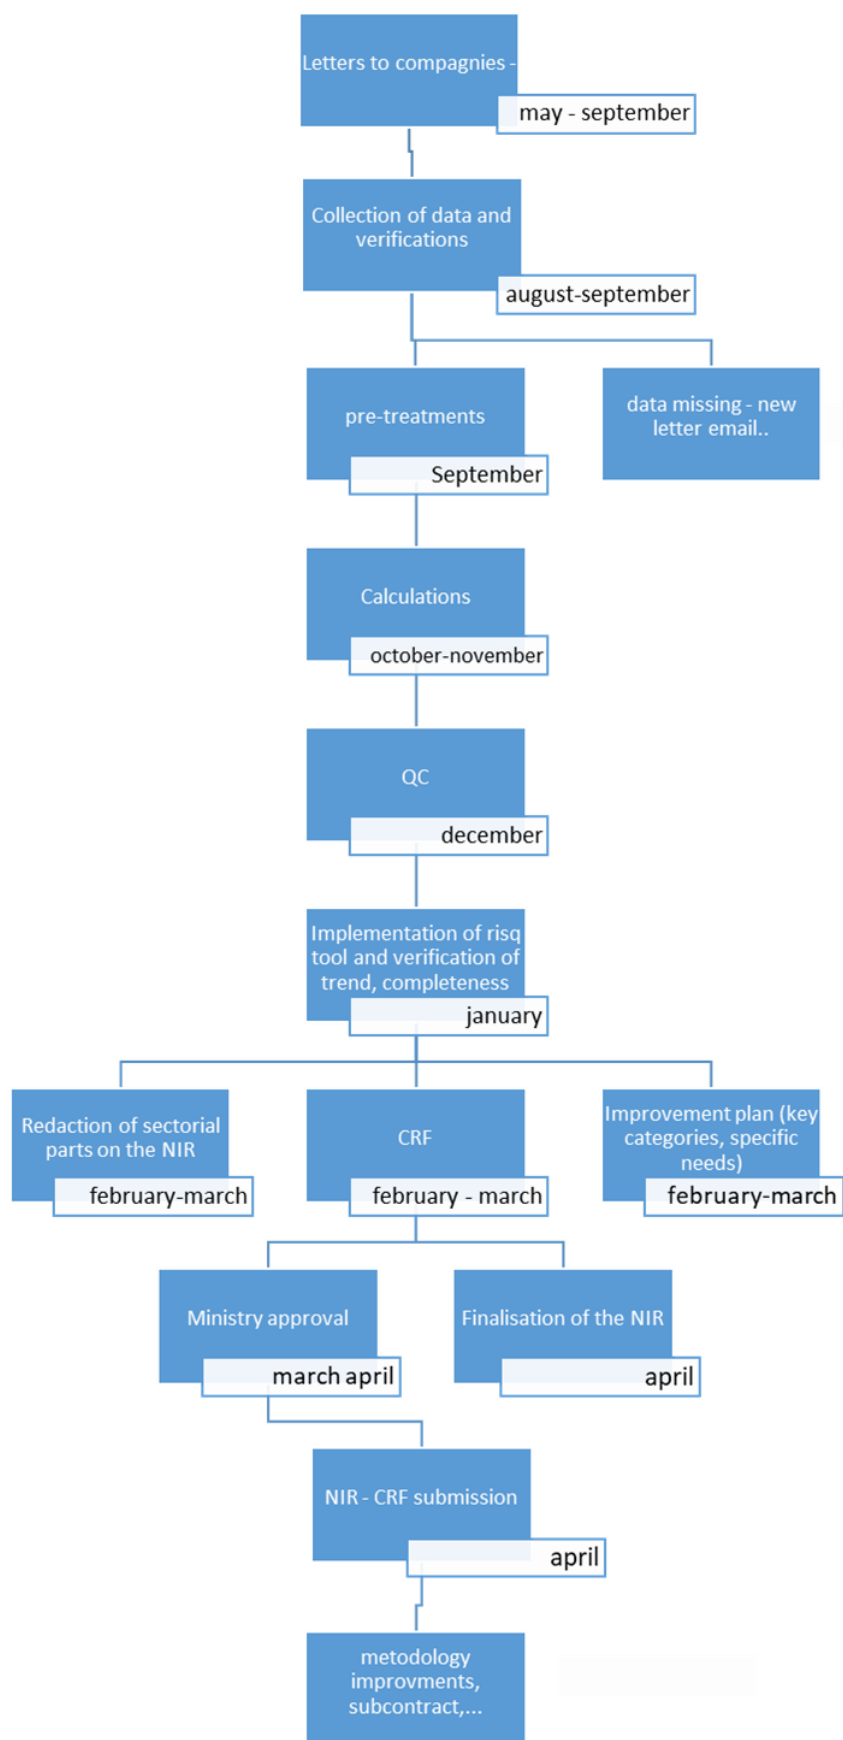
Letters to compagnies -
may - september

Collection of data and verifications
august-september

pre-treatments
September

data missing - new letter email..

Calculations
october-november

QC
december

Implementation of risq tool and verification of trend, completeness
january

Redaction of sectorial parts on the NIR
february-march

CRF
february - march

Improvement plan (key categories, specific needs)
february-march

Ministry approval
march april

Finalisation of the NIR
april

NIR - CRF submission
april

metodology improvments, subcontract,...